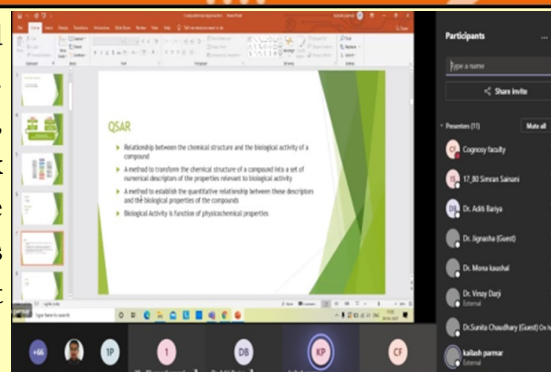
QSAR

Relationship between the chemical structure and the biological activity of a compound

A method to transform the chemical structure of a compound into a set of numerical descriptors of the properties relevant to biological activity

A method to establish the quantitative relationship between these descriptors and the biological properties of the compounds

Biological Activity is function of physicochemical properties

Participants

Type a name

Share invite

Presenters (11)

Mute all

Cognosy faculty

17_80 Simran Sainani

Dr. Aditi Bariya

Dr. Jignasha (Guest)

Dr. Mona kaushal

Dr. Vinay Darji

External

Dr.Sunita Chaudhary (Guest)

kailash parmar

External

+66

1P

1

DB

KP

CF

Type here to search